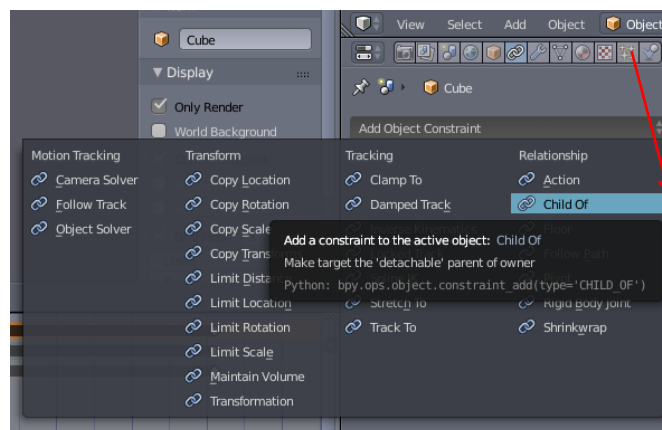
Cube

▼ Display

Only Render

World Background

View Select Add Object Object

Cube

Add Object Constraint

Motion Tracking

Camera Solver

Follow Track

Object Solver

Transform

Copy Location

Copy Rotation

Copy Scale

Copy Trans

Limit Dista

Limit Location

Limit Rotation

Limit Scale

Maintain Volume

Transformation

Tracking

Clamp To

Damped Track

Stretch To

Track To

Relationship

Action

Child Of

Floor

Follow Path

Pivot

Rigid Body Joint

Shrinkwrap

Add a constraint to the active object: Child Of

Make target the 'detachable' parent of owner

Python: bpy.ops.object.constraint_add(type='CHILD_OF')